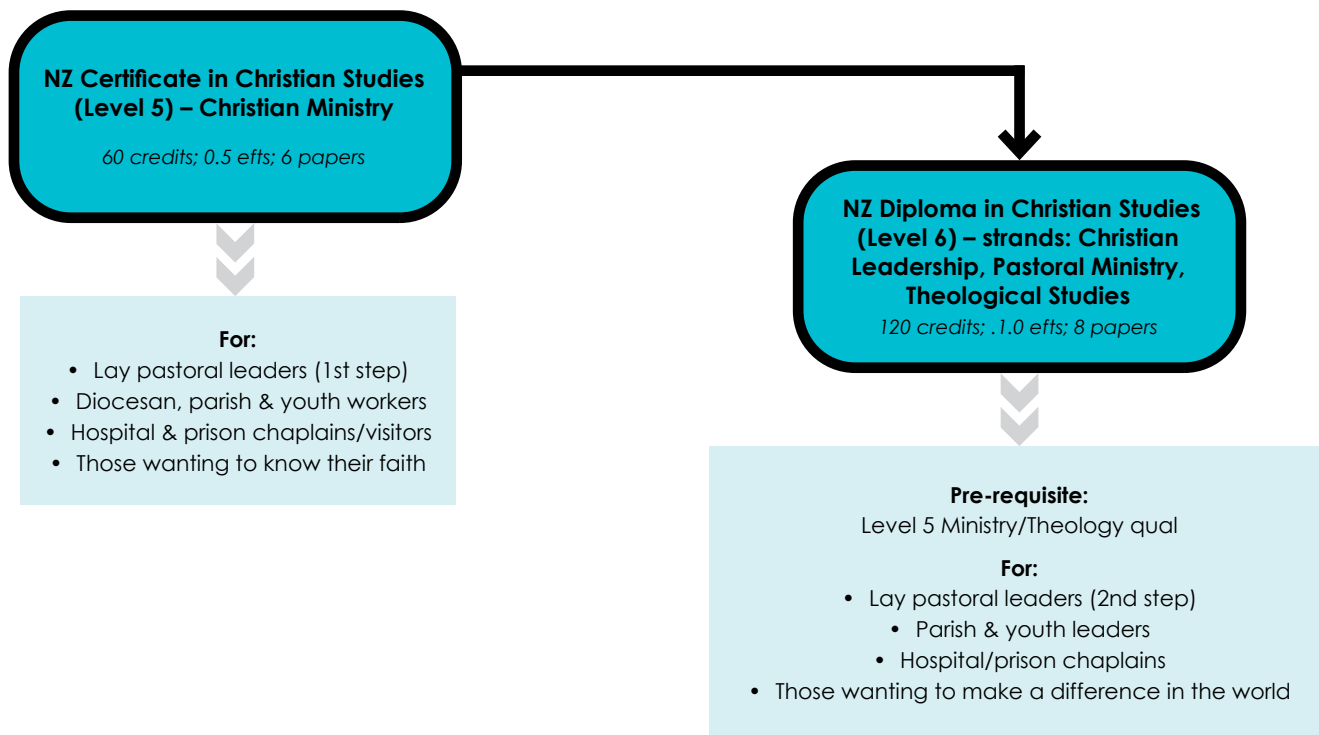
NZ Certificate in Christian Studies (Level 5) – Christian Ministry

60 credits; 0.5 efts; 6 papers

For:
- Lay pastoral leaders (1st step)
- Diocesan, parish & youth workers
- Hospital & prison chaplains/visitors
- Those wanting to know their faith

NZ Diploma in Christian Studies (Level 6) – strands: Christian Leadership, Pastoral Ministry, Theological Studies

120 credits; .1.0 efts; 8 papers

Pre-requisite:
Level 5 Ministry/Theology qual

For:
- Lay pastoral leaders (2nd step)
- Parish & youth leaders
- Hospital/prison chaplains
- Those wanting to make a difference in the world